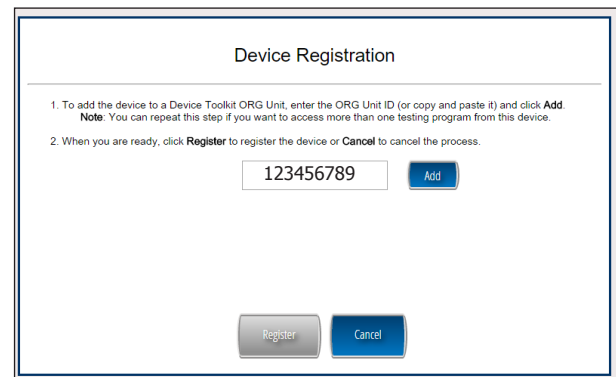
Device Registration

1. To add the device to a Device Toolkit ORG Unit, enter the ORG Unit ID (or copy and paste it) and click **Add**. **Note**: You can repeat this step if you want to access more than one testing program from this device.

2. When you are ready, click **Register** to register the device or **Cancel** to cancel the process.

123456789

Add

Register

Cancel